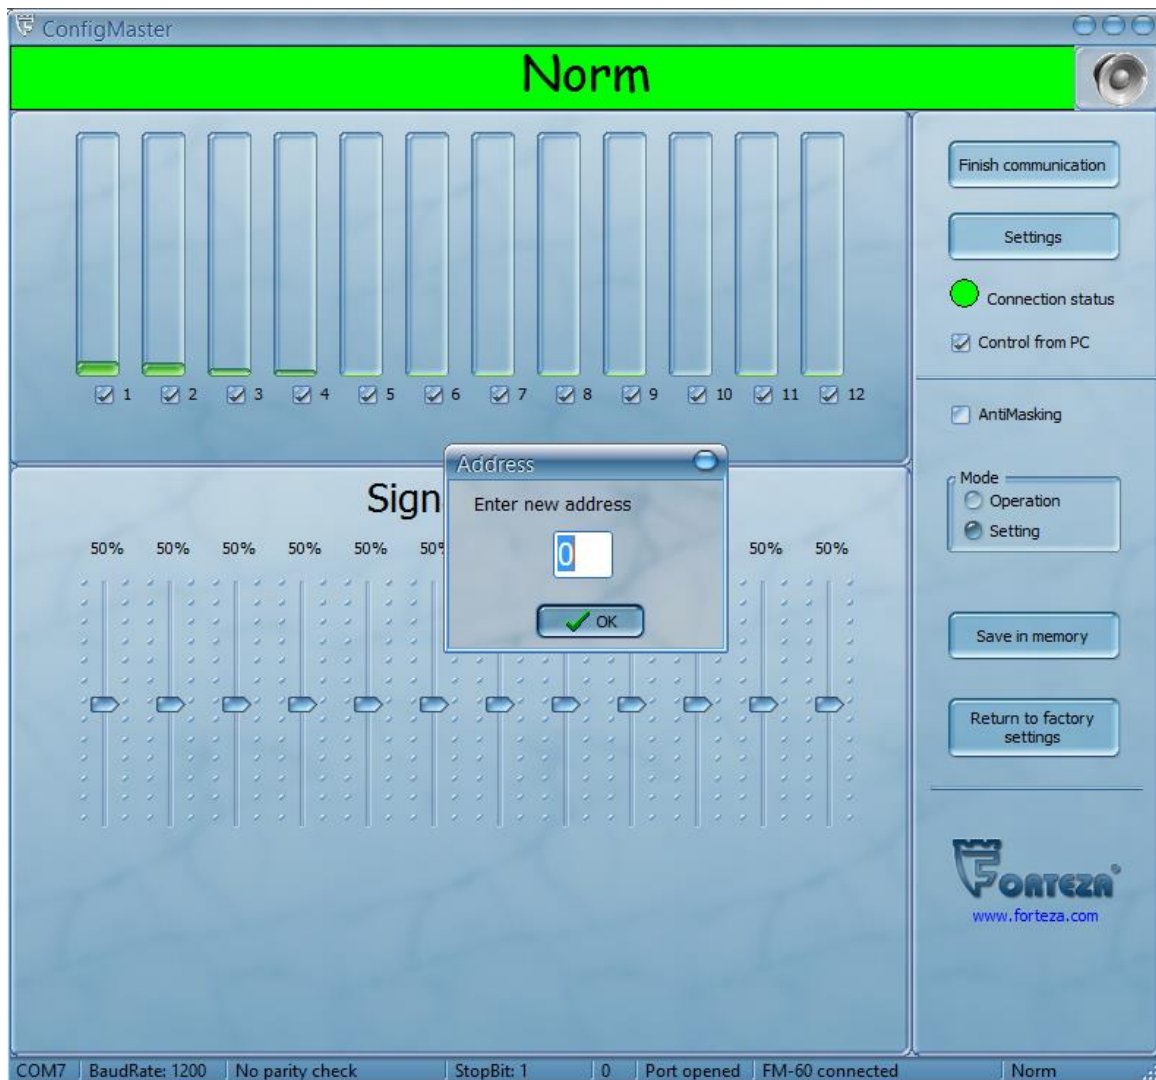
ConfigMaster

Norm

1 2 3 4 5 6 7 8 9 10 11 12

Finish communication

Settings

Connection status

Control from PC

AntiMasking

Mode
Operation
Setting

Save in memory

Return to factory settings

FORTEZA
www.forteza.com

Sign

50% 50% 50% 50% 50% 50 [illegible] 50% 50%

Address
Enter new address
0
OK

COM7 | BaudRate: 1200 | No parity check | StopBit: 1 | 0 | Port opened | FM-60 connected | Norm